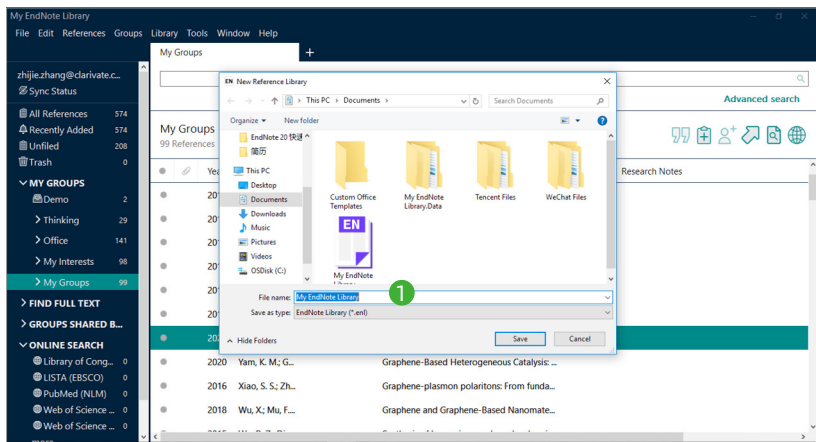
My EndNote Library

File Edit References Groups Library Tools Window Help

My Groups +

zhijie.zhang@clarivate.c...
Sync Status

All References 574
Recently Added 574
Unfiled 208
Trash 0

MY GROUPS
Demo 2
Thinking 29
Office 141
My Interests 98
My Groups 99

FIND FULL TEXT
GROUPS SHARED B...
ONLINE SEARCH
Library of Cong... 0
LISTA (EBSCO) 0
PubMed (NLM) 0
Web of Science ... 0
Web of Science ... 0

Advanced search

My Groups
99 References

Yea
201
201
201
201
201
201
201
202
2020 Yam, K. M.; G... Graphene-Based Heterogeneous Catalysis: ...
2016 Xiao, S. S.; Zh... Graphene-plasmon polaritons: From funda...
2018 Wu, X.; Mu, F.... Graphene and Graphene-Based Nanomate...

Research Notes

EN New Reference Library

This PC > Documents >
Search Documents

Organize ▾ New folder

EndNote 20 快速
简历
This PC
Desktop
Documents
Downloads
Music
Pictures
Videos
OSDisk (C:)

Custom Office Templates
My EndNote Library.Data
Tencent Files
WeChat Files
My EndNote Library

File name: My EndNote Library
Save as type: EndNote Library (*.enl)

Hide Folders
Save Cancel

1